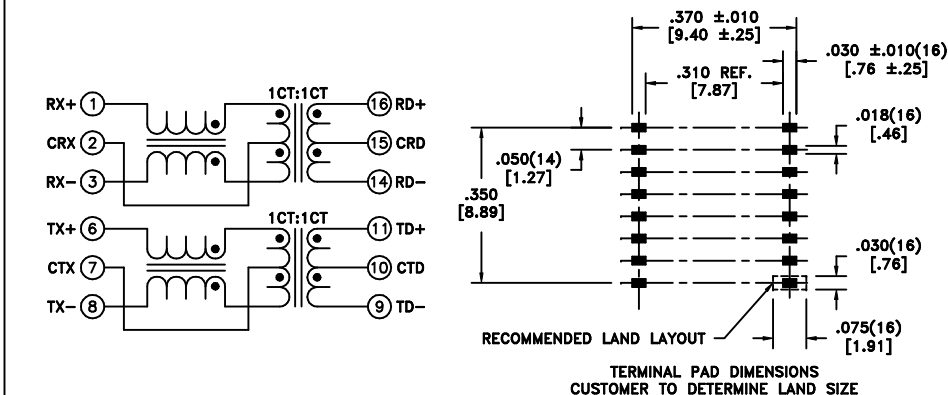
RX+ 1
CRX 2
RX− 3
1CT:1CT
16 RD+
15 CRD
14 RD−

TX+ 6
CTX 7
TX− 8
1CT:1CT
11 TD+
10 CTD
9 TD−

.370 ±.010
[9.40 ±.25]
.030 ±.010(16)
[.76 ±.25]
.310 REF.
[7.87]
.018(16)
[.46]
.050(14)
[1.27]
.350
[8.89]
.030(16)
[.76]
RECOMMENDED LAND LAYOUT
.075(16)
[1.91]

TERMINAL PAD DIMENSIONS
CUSTOMER TO DETERMINE LAND SIZE